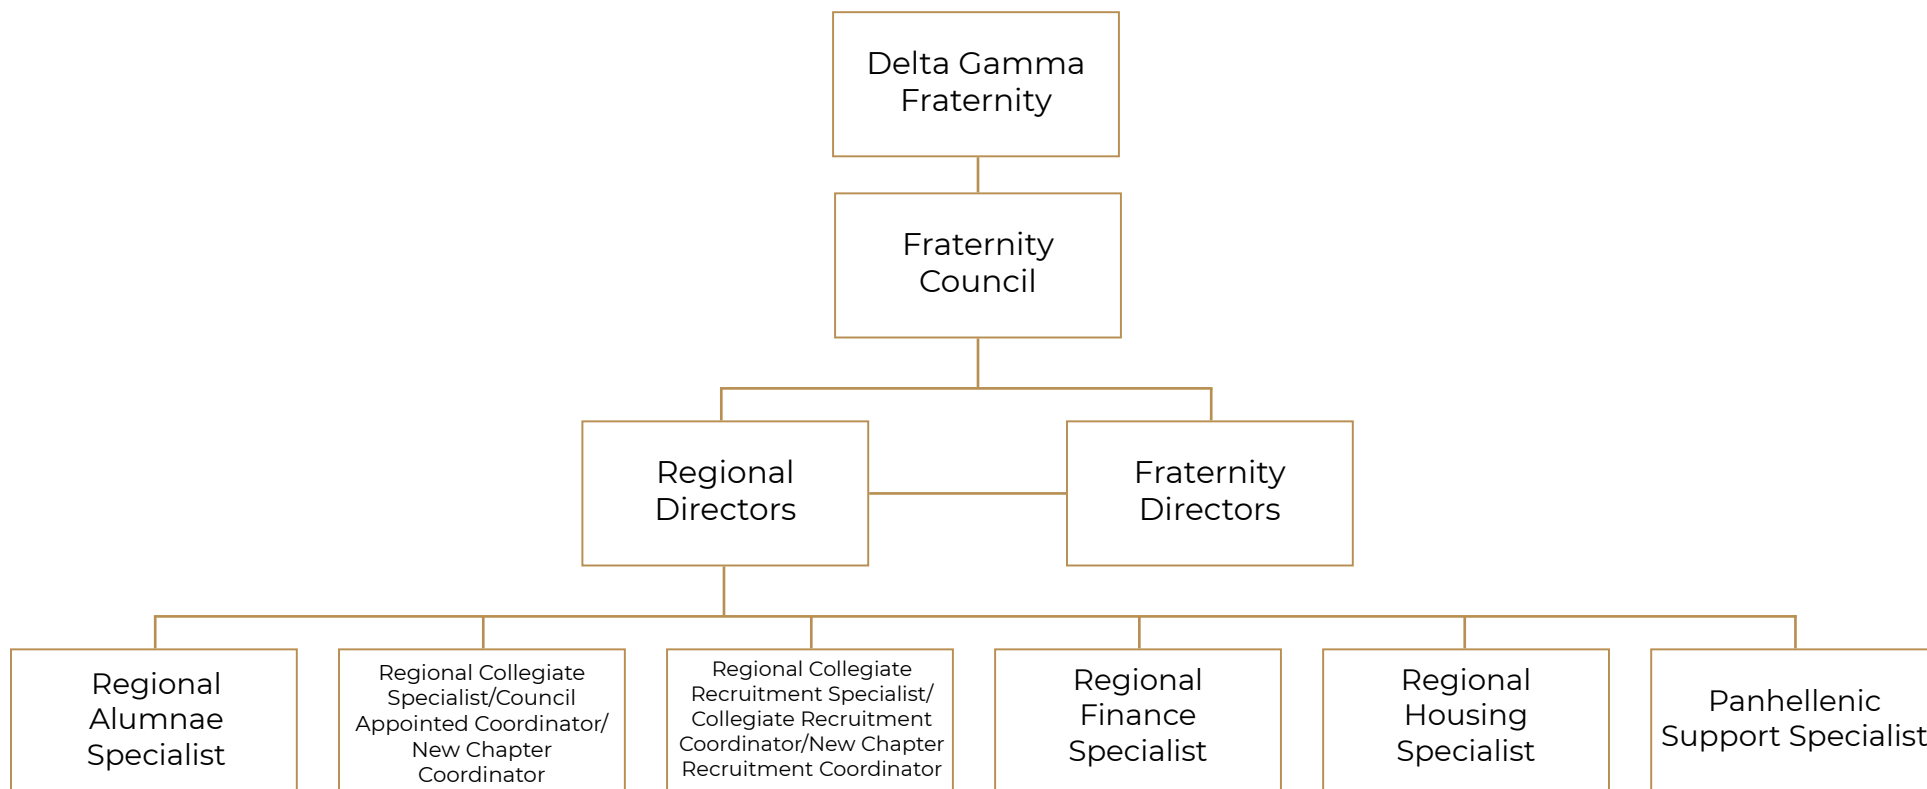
Delta Gamma Fraternity

Fraternity Council

Regional Directors

Fraternity Directors

Regional Alumnae Specialist

Regional Collegiate Specialist/Council Appointed Coordinator/ New Chapter Coordinator

Regional Collegiate Recruitment Specialist/ Collegiate Recruitment Coordinator/New Chapter Recruitment Coordinator

Regional Finance Specialist

Regional Housing Specialist

Panhellenic Support Specialist